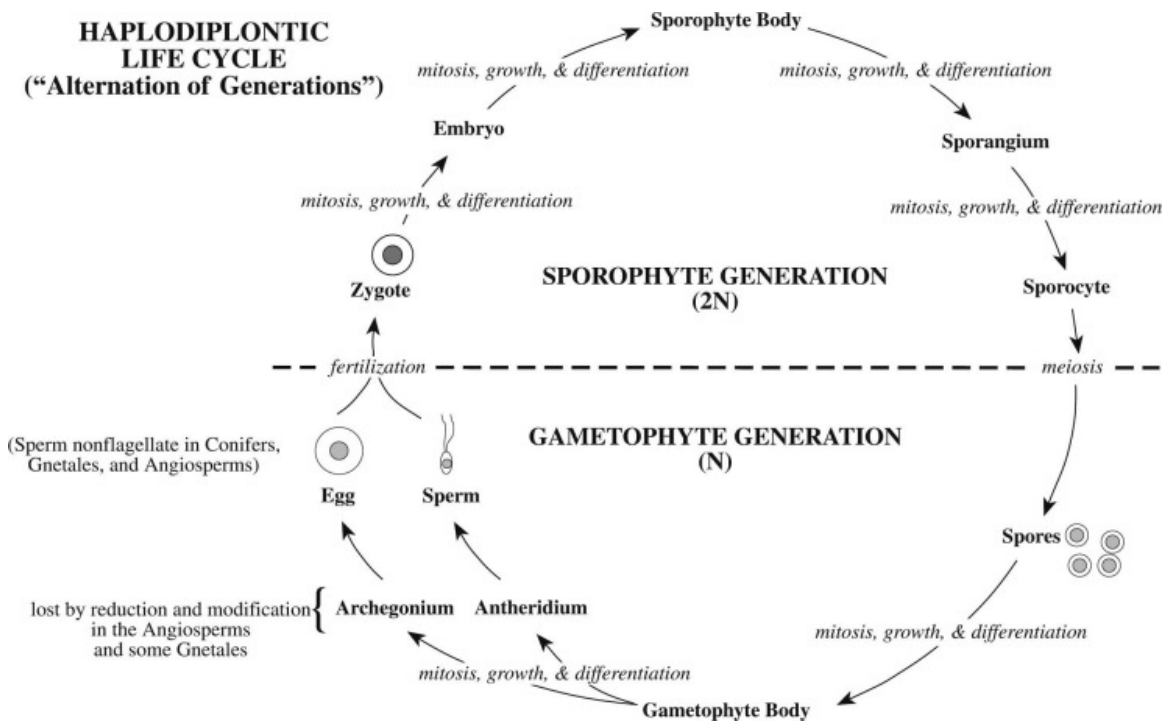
HAPLODIPLONTIC LIFE CYCLE
("Alternation of Generations")

Sporophyte Body

mitosis, growth, & differentiation

mitosis, growth, & differentiation

Embryo

Sporangium

mitosis, growth, & differentiation

mitosis, growth, & differentiation

SPOROPHYTE GENERATION
(2N)

Zygote

Sporocyte

fertilization

meiosis

GAMETOPHYTE GENERATION
(N)

(Sperm nonflagellate in Conifers, Gnetales, and Angiosperms)

Egg

Sperm

Spores

lost by reduction and modification in the Angiosperms and some Gnetales

Archegonium

Antheridium

mitosis, growth, & differentiation

mitosis, growth, & differentiation

Gametophyte Body